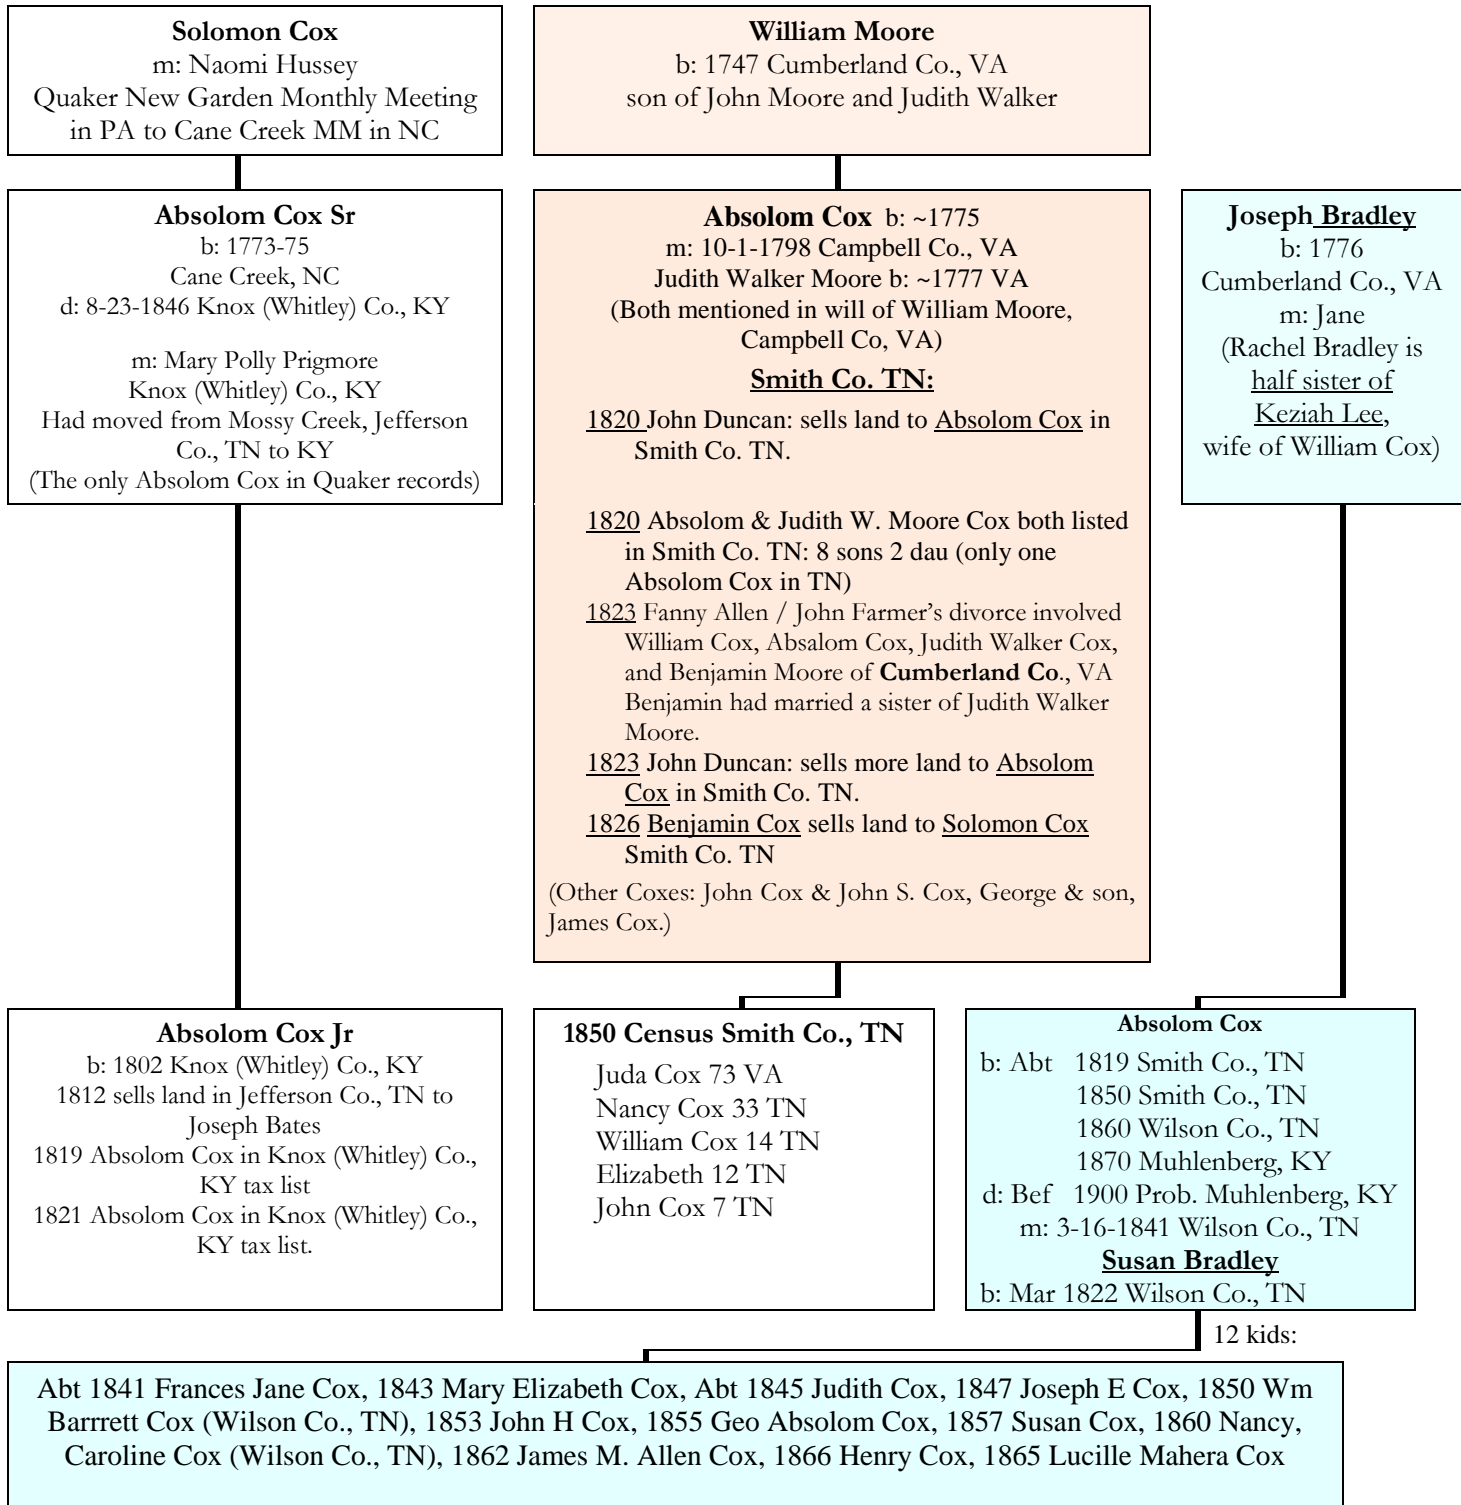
**Solomon Cox**
m: Naomi Hussey
Quaker New Garden Monthly Meeting in PA to Cane Creek MM in NC

**William Moore**
b: 1747 Cumberland Co., VA
son of John Moore and Judith Walker

**Absolom Cox Sr**
b: 1773-75
Cane Creek, NC
d: 8-23-1846 Knox (Whitley) Co., KY

m: Mary Polly Prigmore
Knox (Whitley) Co., KY
Had moved from Mossy Creek, Jefferson Co., TN to KY
(The only Absolom Cox in Quaker records)

**Absolom Cox** b: ~1775
m: 10-1-1798 Campbell Co., VA
Judith Walker Moore b: ~1777 VA
(Both mentioned in will of William Moore, Campbell Co, VA)

**Smith Co. TN:**

1820 John Duncan: sells land to Absolom Cox in Smith Co. TN.

1820 Absolom & Judith W. Moore Cox both listed in Smith Co. TN: 8 sons 2 dau (only one Absolom Cox in TN)
1823 Fanny Allen / John Farmer's divorce involved William Cox, Absalom Cox, Judith Walker Cox, and Benjamin Moore of **Cumberland Co**., VA Benjamin had married a sister of Judith Walker Moore.
1823 John Duncan: sells more land to Absolom Cox in Smith Co. TN.
1826 Benjamin Cox sells land to Solomon Cox Smith Co. TN
(Other Coxes: John Cox & John S. Cox, George & son, James Cox.)

**Joseph Bradley**
b: 1776
Cumberland Co., VA
m: Jane
(Rachel Bradley is half sister of Keziah Lee, wife of William Cox)

**Absolom Cox Jr**
b: 1802 Knox (Whitley) Co., KY
1812 sells land in Jefferson Co., TN to Joseph Bates
1819 Absolom Cox in Knox (Whitley) Co., KY tax list
1821 Absolom Cox in Knox (Whitley) Co., KY tax list.

**1850 Census Smith Co., TN**
Juda Cox 73 VA
Nancy Cox 33 TN
William Cox 14 TN
Elizabeth 12 TN
John Cox 7 TN

**Absolom Cox**
b: Abt 1819 Smith Co., TN
1850 Smith Co., TN
1860 Wilson Co., TN
1870 Muhlenberg, KY
d: Bef 1900 Prob. Muhlenberg, KY
m: 3-16-1841 Wilson Co., TN
**Susan Bradley**
b: Mar 1822 Wilson Co., TN

12 kids:

Abt 1841 Frances Jane Cox, 1843 Mary Elizabeth Cox, Abt 1845 Judith Cox, 1847 Joseph E Cox, 1850 Wm Barrrett Cox (Wilson Co., TN), 1853 John H Cox, 1855 Geo Absolom Cox, 1857 Susan Cox, 1860 Nancy, Caroline Cox (Wilson Co., TN), 1862 James M. Allen Cox, 1866 Henry Cox, 1865 Lucille Mahera Cox